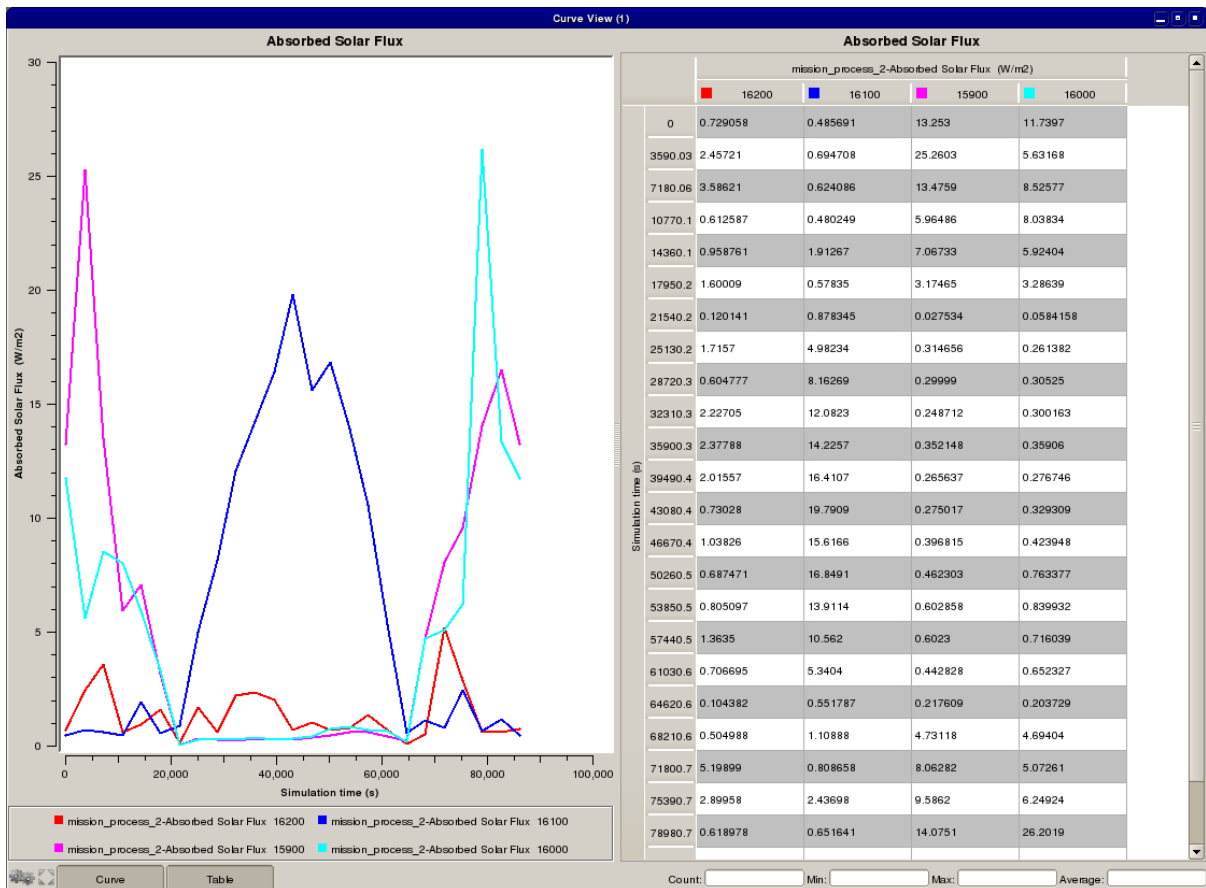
Curve View (1)

Absorbed Solar Flux

Absorbed Solar Flux (W/m2)

30
25
20
15
10
5
0

0
20,000
40,000
60,000
80,000
100,000

Simulation time (s)

mission_process_2-Absorbed Solar Flux 16200
mission_process_2-Absorbed Solar Flux 16100
mission_process_2-Absorbed Solar Flux 15900
mission_process_2-Absorbed Solar Flux 16000

Curve
Table

Absorbed Solar Flux

mission_process_2-Absorbed Solar Flux (W/m2)

Simulation time (s)

| | 16200 | 16100 | 15900 | 16000 |
|---|---|---|---|---|
| 0 | 0.729058 | 0.485691 | 13.253 | 11.7397 |
| 3590.03 | 2.45721 | 0.694708 | 25.2603 | 5.63168 |
| 7180.06 | 3.58621 | 0.624086 | 13.4759 | 8.52577 |
| 10770.1 | 0.612587 | 0.480249 | 5.96486 | 8.03834 |
| 14360.1 | 0.958761 | 1.91267 | 7.06733 | 5.92404 |
| 17950.2 | 1.60009 | 0.57835 | 3.17465 | 3.28639 |
| 21540.2 | 0.120141 | 0.878345 | 0.027534 | 0.0584158 |
| 25130.2 | 1.7157 | 4.98234 | 0.314656 | 0.261382 |
| 28720.3 | 0.604777 | 8.16269 | 0.29999 | 0.30525 |
| 32310.3 | 2.22705 | 12.0823 | 0.248712 | 0.300163 |
| 35900.3 | 2.37788 | 14.2257 | 0.352148 | 0.35906 |
| 39490.4 | 2.01557 | 16.4107 | 0.265637 | 0.276746 |
| 43080.4 | 0.73028 | 19.7909 | 0.275017 | 0.329309 |
| 46670.4 | 1.03826 | 15.6166 | 0.396815 | 0.423948 |
| 50260.5 | 0.687471 | 16.8491 | 0.462303 | 0.763377 |
| 53850.5 | 0.805097 | 13.9114 | 0.602858 | 0.839932 |
| 57440.5 | 1.3635 | 10.562 | 0.6023 | 0.716039 |
| 61030.6 | 0.706695 | 5.3404 | 0.442828 | 0.652327 |
| 64620.6 | 0.104382 | 0.551787 | 0.217609 | 0.203729 |
| 68210.6 | 0.504988 | 1.10888 | 4.73118 | 4.69404 |
| 71800.7 | 5.19899 | 0.808658 | 8.06282 | 5.07261 |
| 75390.7 | 2.89958 | 2.43698 | 9.5862 | 6.24924 |
| 78980.7 | 0.618978 | 0.651641 | 14.0751 | 26.2019 |

Count:
Min:
Max:
Average: